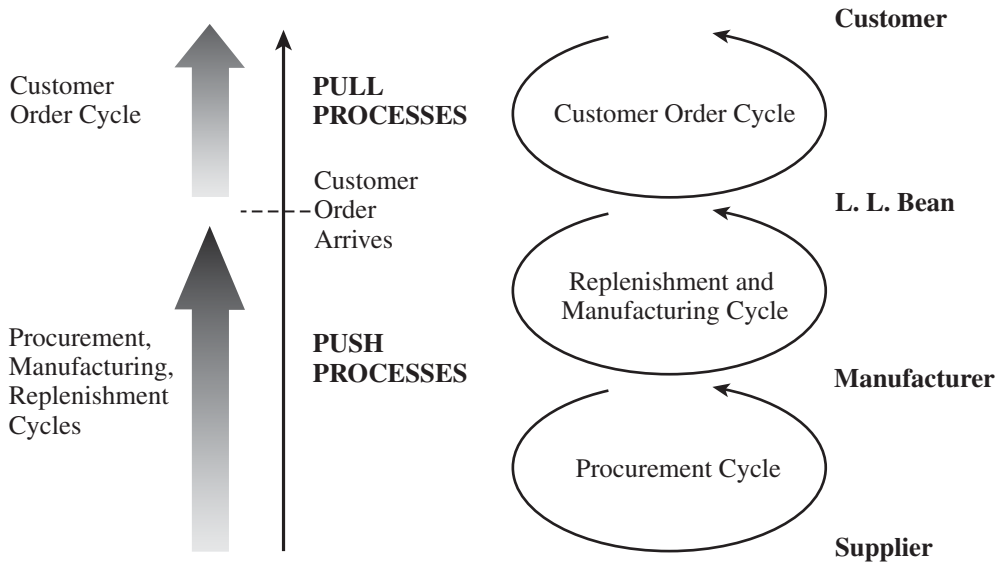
Customer Order Cycle

PULL PROCESSES

Customer Order Arrives

Procurement, Manufacturing, Replenishment Cycles

PUSH PROCESSES

Customer

Customer Order Cycle

L. L. Bean

Replenishment and Manufacturing Cycle

Manufacturer

Procurement Cycle

Supplier